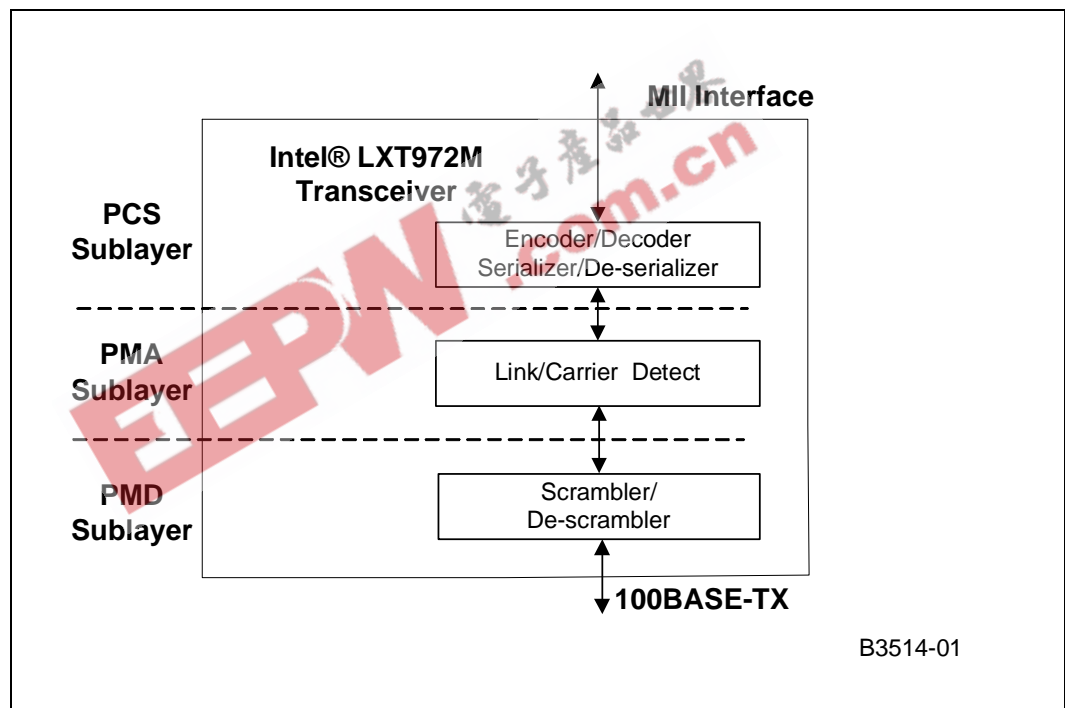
MII Interface

Intel® LXT972M Transceiver

PCS Sublayer

Encoder/Decoder Serializer/De-serializer

PMA Sublayer

Link/Carrier Detect

PMD Sublayer

Scrambler/ De-scrambler

100BASE-TX

B3514-01

EEPW 電子產品世界 .com.cn